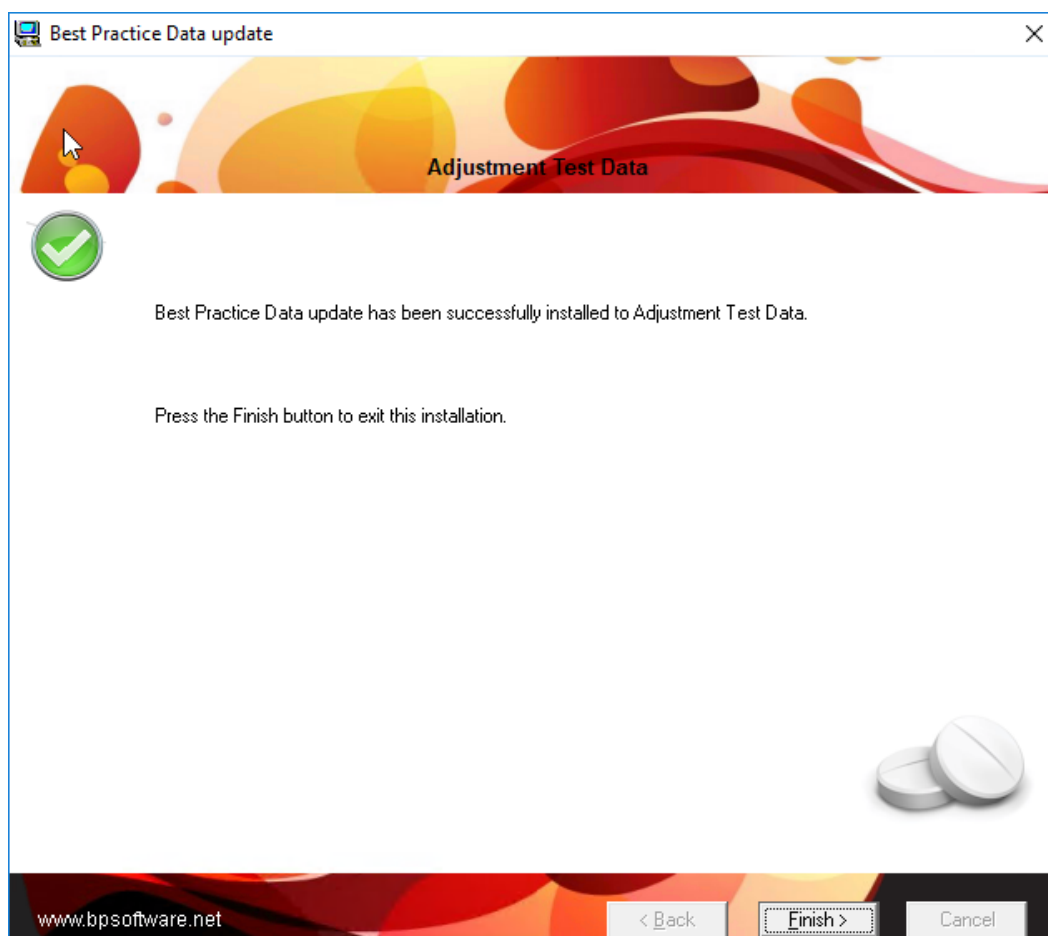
Best Practice Data update

Adjustment Test Data

Best Practice Data update has been successfully installed to Adjustment Test Data.

Press the Finish button to exit this installation.

www.bpsoftware.net

< Back

Finish >

Cancel